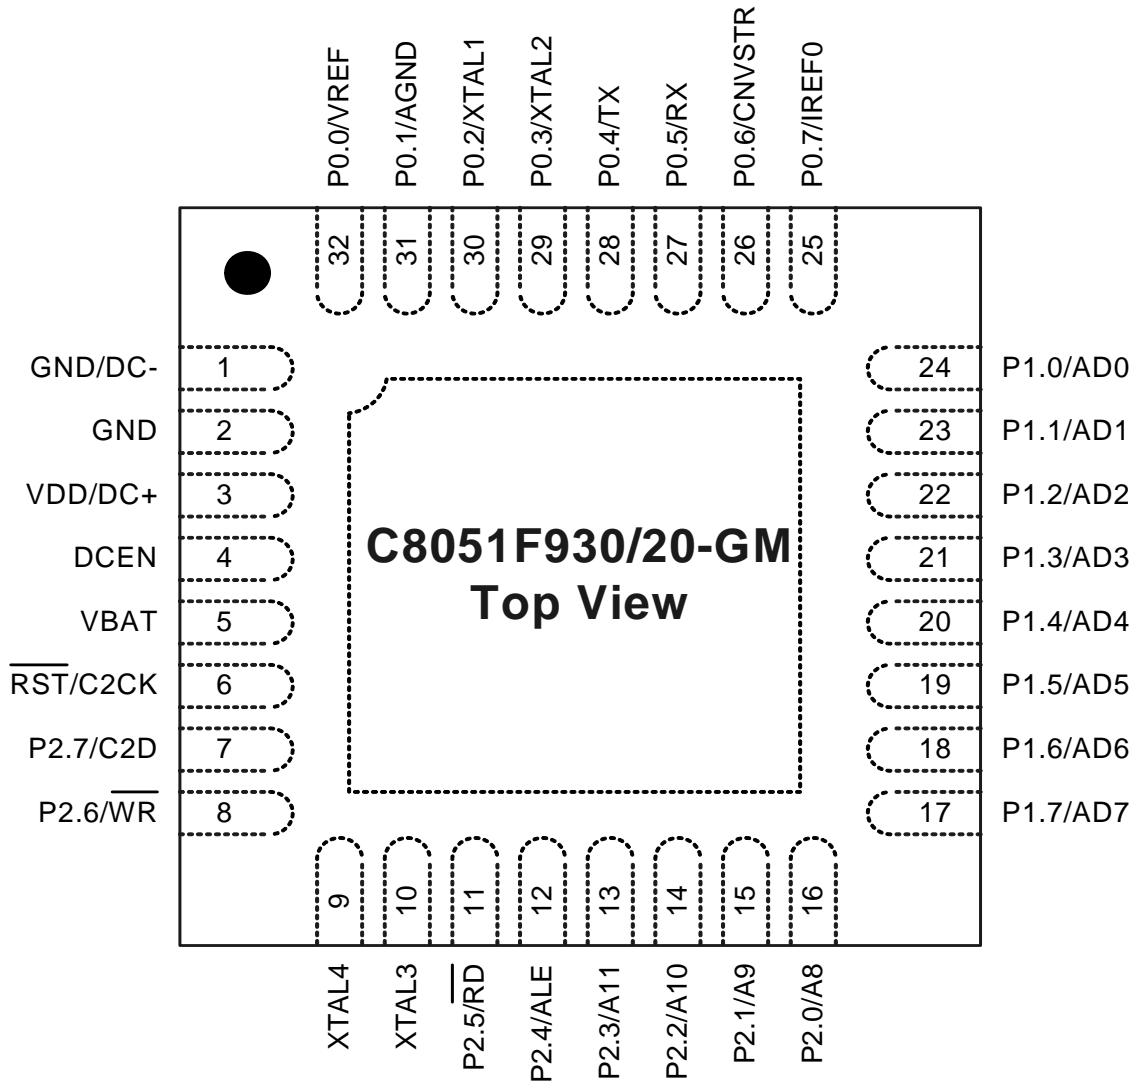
P0.0/VREF
P0.1/AGND
P0.2/XTAL1
P0.3/XTAL2
P0.4/TX
P0.5/RX
P0.6/CNVSTR
P0.7/IREF0

32
31
30
29
28
27
26
25

GND/DC- 1
GND 2
VDD/DC+ 3
DCEN 4
VBAT 5
$\overline{RST}$/C2CK 6
P2.7/C2D 7
P2.6/$\overline{WR}$ 8

C8051F930/20-GM
Top View

24 P1.0/AD0
23 P1.1/AD1
22 P1.2/AD2
21 P1.3/AD3
20 P1.4/AD4
19 P1.5/AD5
18 P1.6/AD6
17 P1.7/AD7

9
10
11
12
13
14
15
16

XTAL4
XTAL3
P2.5/$\overline{RD}$
P2.4/ALE
P2.3/A11
P2.2/A10
P2.1/A9
P2.0/A8